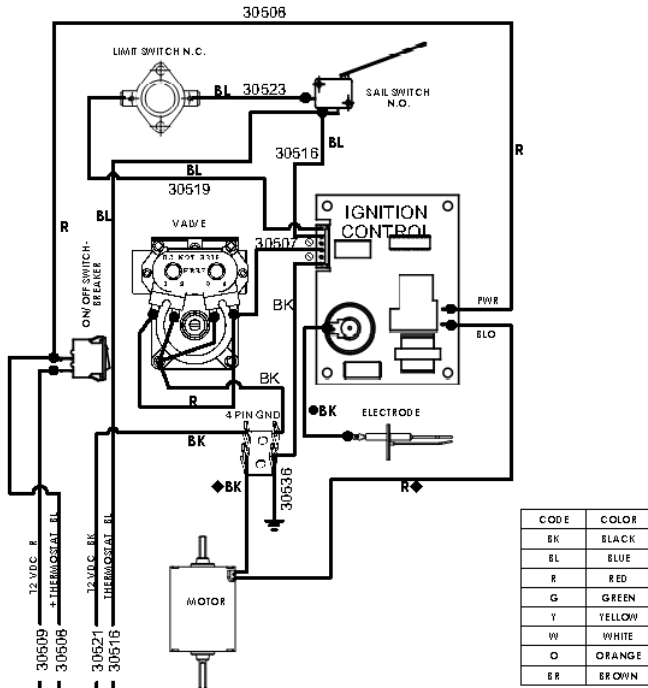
30508

LIMIT SWITCH N.C.

BL 30523

SAIL SWITCH N.O.

R

BL

30516

BL

30519

BL

R

IGNITION CONTROL

VALVE

30507

ON/OFF SWITCH-BREAKER

BK

PWR

BLO

BK

R

BK

4 PIN GND

●BK

ELECTRODE

◆BK

30536

R◆

12 VDC R

+THERMOSTAT BL

12 VDC BK

THERMOSTAT BL

30509

30508

30521

30516

MOTOR

| CODE | COLOR |
|---|---|
| BK | BLACK |
| BL | BLUE |
| R | RED |
| G | GREEN |
| Y | YELLOW |
| W | WHITE |
| O | ORANGE |
| BR | BROWN |